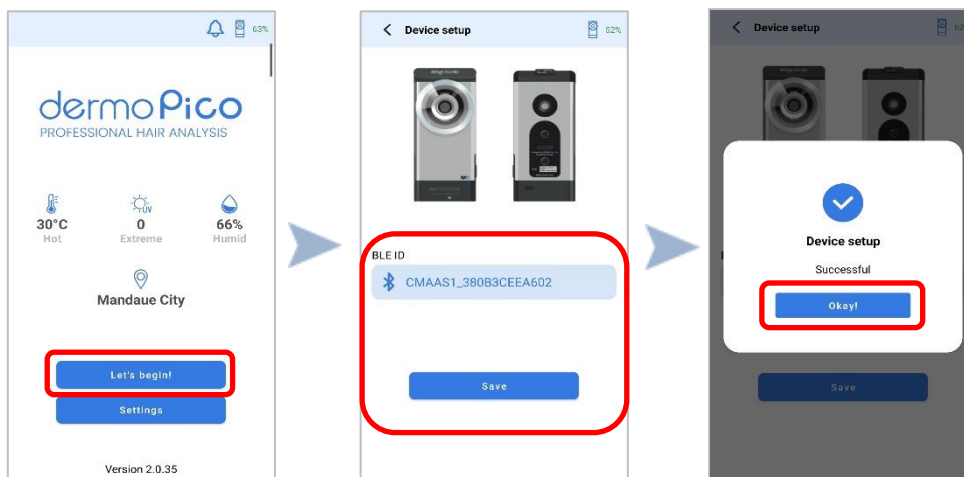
63%

dermoPico
PROFESSIONAL HAIR ANALYSIS

30°C
Hot

UV
0
Extreme

66%
Humid

Mandaue City

Let's begin!

Settings

Version 2.0.35

Device setup 52%

BLE ID

CMAAS1_380B3CEEA602

Save

Device setup

Device setup

Successful

Okay!

Save